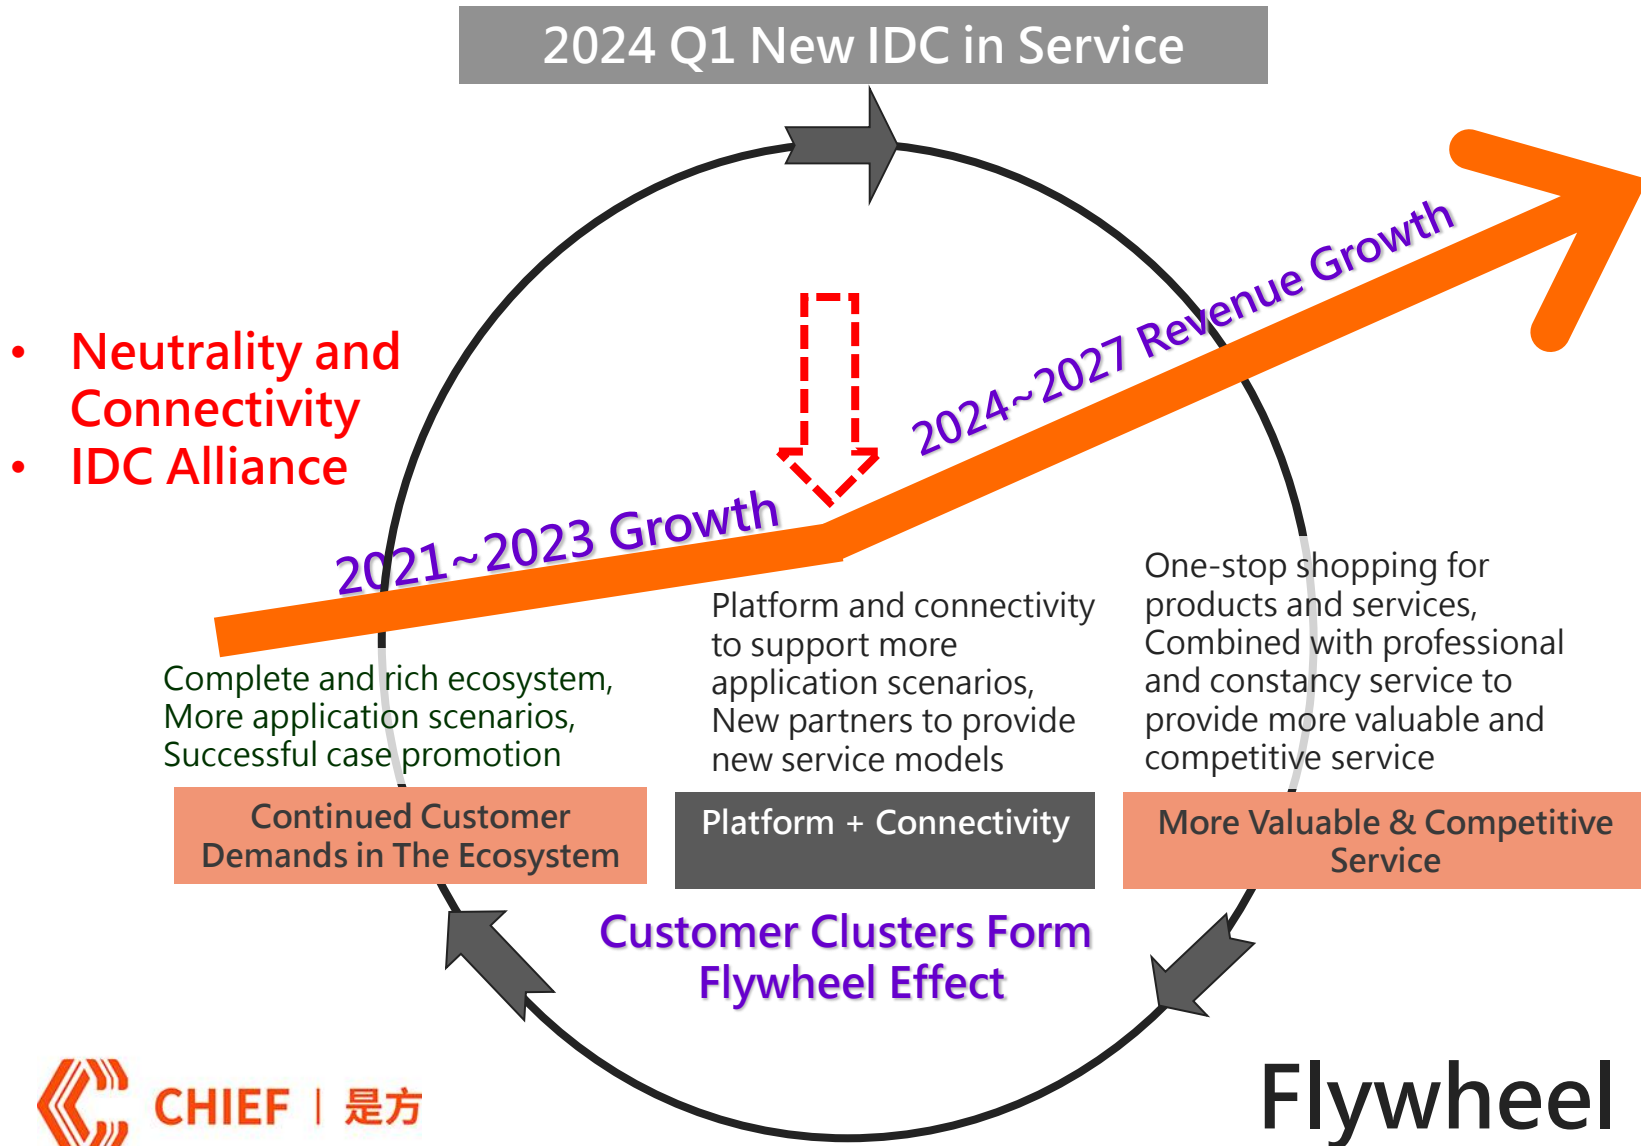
2024 Q1 New IDC in Service

2024~2027 Revenue Growth

• Neutrality and Connectivity
• IDC Alliance

2021~2023 Growth

Complete and rich ecosystem, More application scenarios, Successful case promotion

Platform and connectivity to support more application scenarios, New partners to provide new service models

One-stop shopping for products and services, Combined with professional and constancy service to provide more valuable and competitive service

Continued Customer Demands in The Ecosystem

Platform + Connectivity

More Valuable & Competitive Service

Customer Clusters Form Flywheel Effect

CHIEF | 是方

Flywheel